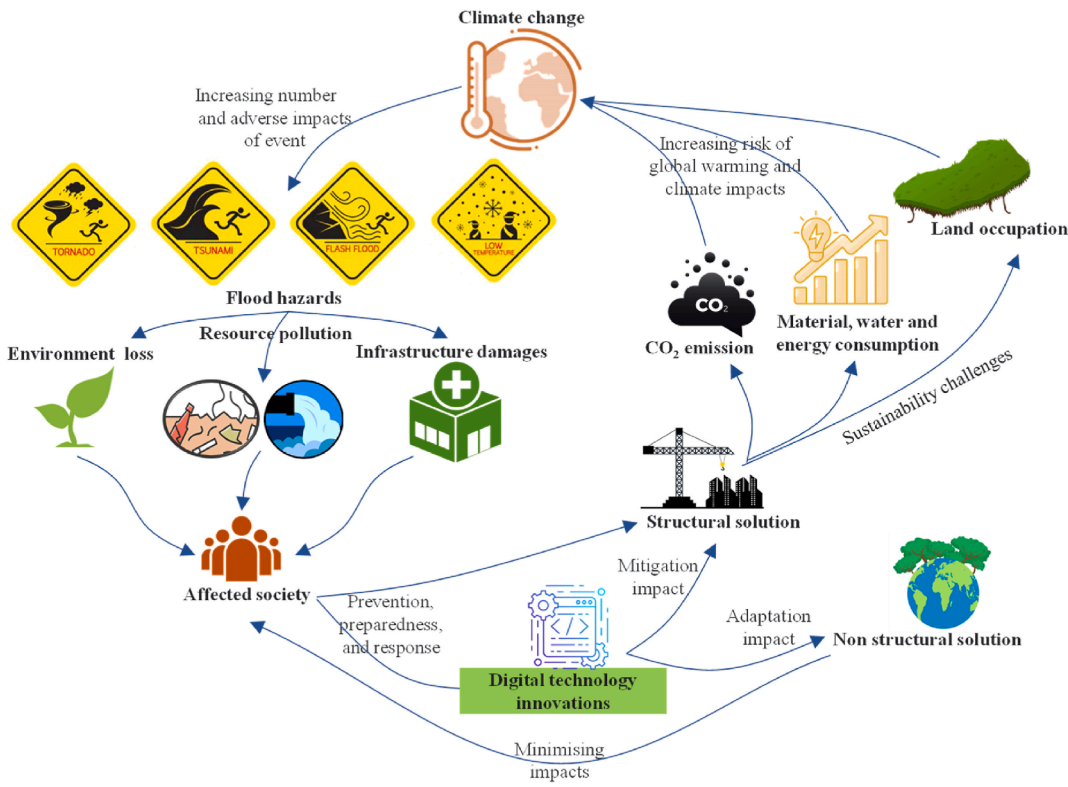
Climate change

Increasing number and adverse impacts of event

Increasing risk of global warming and climate impacts

TORNADO

TSUNAMI

FLASH FLOOD

LOW TEMPERATURE

Land occupation

Flood hazards

Resource pollution

Environment loss

Infrastructure damages

$CO_2$

$CO_2$ emission

Material, water and energy consumption

Sustainability challenges

Structural solution

Affected society

Mitigation impact

Prevention, preparedness, and response

Adaptation impact

Non structural solution

Digital technology innovations

Minimising impacts